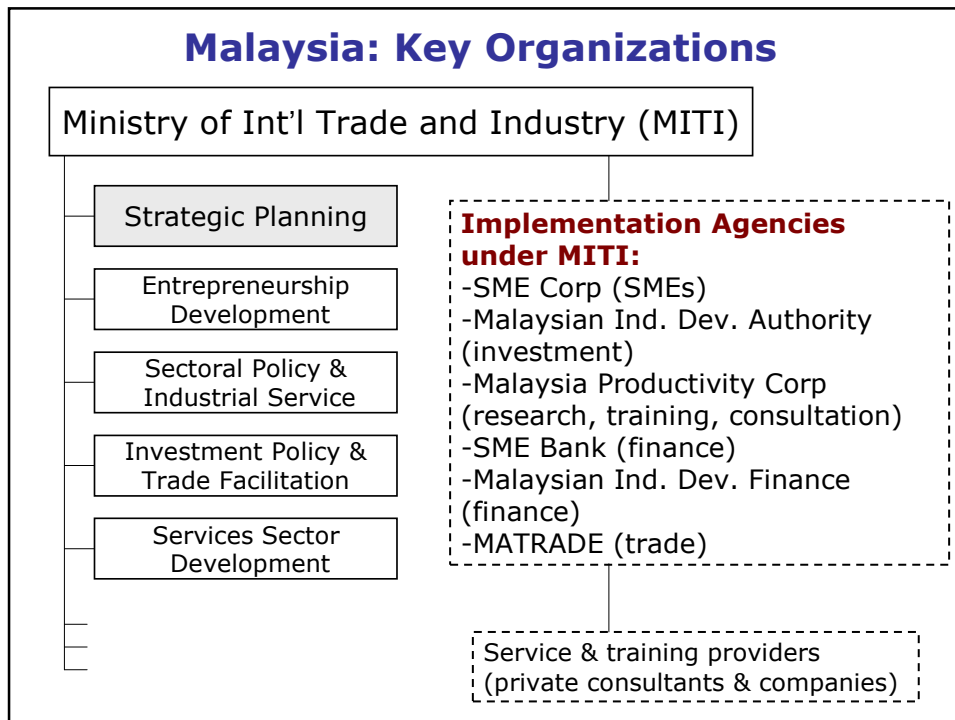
Malaysia: Key Organizations

Ministry of Int'l Trade and Industry (MITI)

Strategic Planning

Entrepreneurship Development

Sectoral Policy & Industrial Service

Investment Policy & Trade Facilitation

Services Sector Development

Implementation Agencies under MITI:
-SME Corp (SMEs)
-Malaysian Ind. Dev. Authority (investment)
-Malaysia Productivity Corp (research, training, consultation)
-SME Bank (finance)
-Malaysian Ind. Dev. Finance (finance)
-MATRADE (trade)

Service & training providers (private consultants & companies)